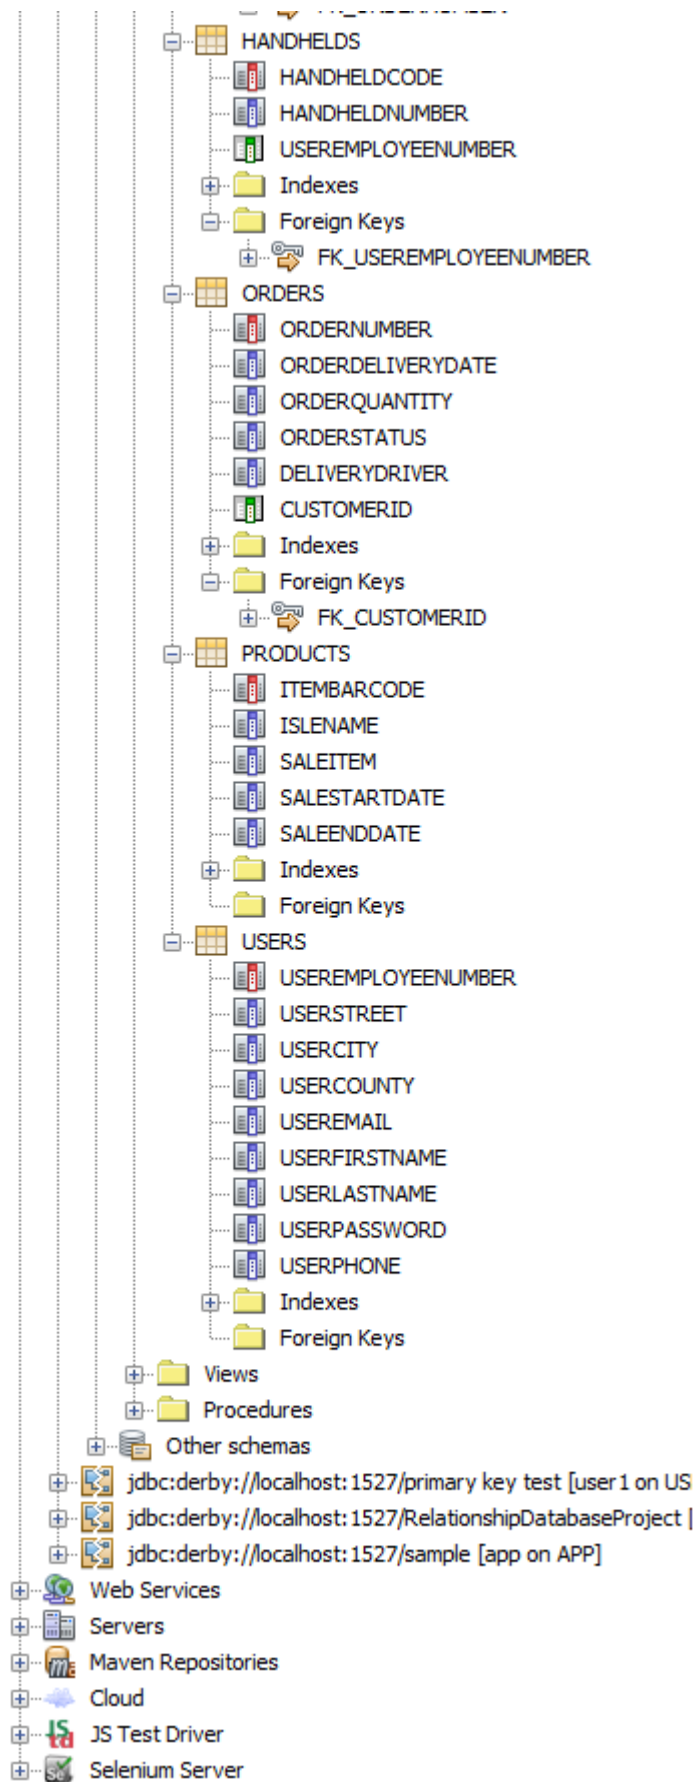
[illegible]
HANDHELDS
HANDHELDCODE
HANDHELDNUMBER
USEREMPLOYEENUMBER
Indexes
Foreign Keys
FK_USEREMPLOYEENUMBER
ORDERS
ORDERNUMBER
ORDERDELIVERYDATE
ORDERQUANTITY
ORDERSTATUS
DELIVERYDRIVER
CUSTOMERID
Indexes
Foreign Keys
FK_CUSTOMERID
PRODUCTS
ITEMBARCODE
ISLENAME
SALEITEM
SALESTARTDATE
SALEENDDATE
Indexes
Foreign Keys
USERS
USEREMPLOYEENUMBER
USERSTREET
USERCITY
USERCOUNTY
USEREMAIL
USERFIRSTNAME
USERLASTNAME
USERPASSWORD
USERPHONE
Indexes
Foreign Keys
Views
Procedures
Other schemas
jdbc:derby://localhost:1527/primary key test [user1 on US
jdbc:derby://localhost:1527/RelationshipDatabaseProject [
jdbc:derby://localhost:1527/sample [app on APP]
Web Services
Servers
Maven Repositories
Cloud
JS Test Driver
Selenium Server